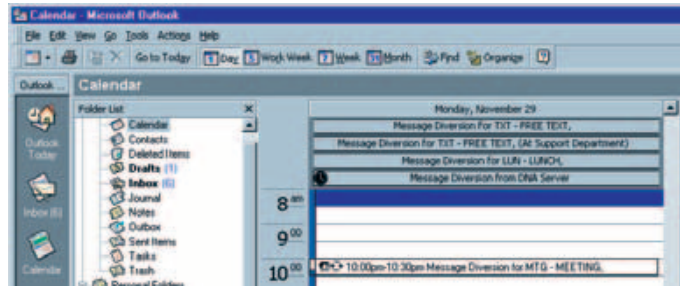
Calendar - Microsoft Outlook

File Edit View Go Tools Actions Help

Go to Today | 1 Day | 5 Work Week | 7 Week | 31 Month | Find | Organize | ?

Outlook ...

Calendar

Folder List ×

Calendar
Contacts
Deleted Items
Drafts (1)
Inbox (6)
Journal
Notes
Outbox
Sent Items
Tasks
Trash
Personal Folders

Outlook Today

Inbox (6)

Calendar

Monday, November 29

Message Diversion For TXT - FREE TEXT,

Message Diversion for TXT - FREE TEXT, (At Support Department)

Message Diversion for LUN - LUNCH,

Message Diversion from DNA Server

8 am

9 00

10 00

10:00pm-10:30pm Message Diversion for MTG - MEETING.